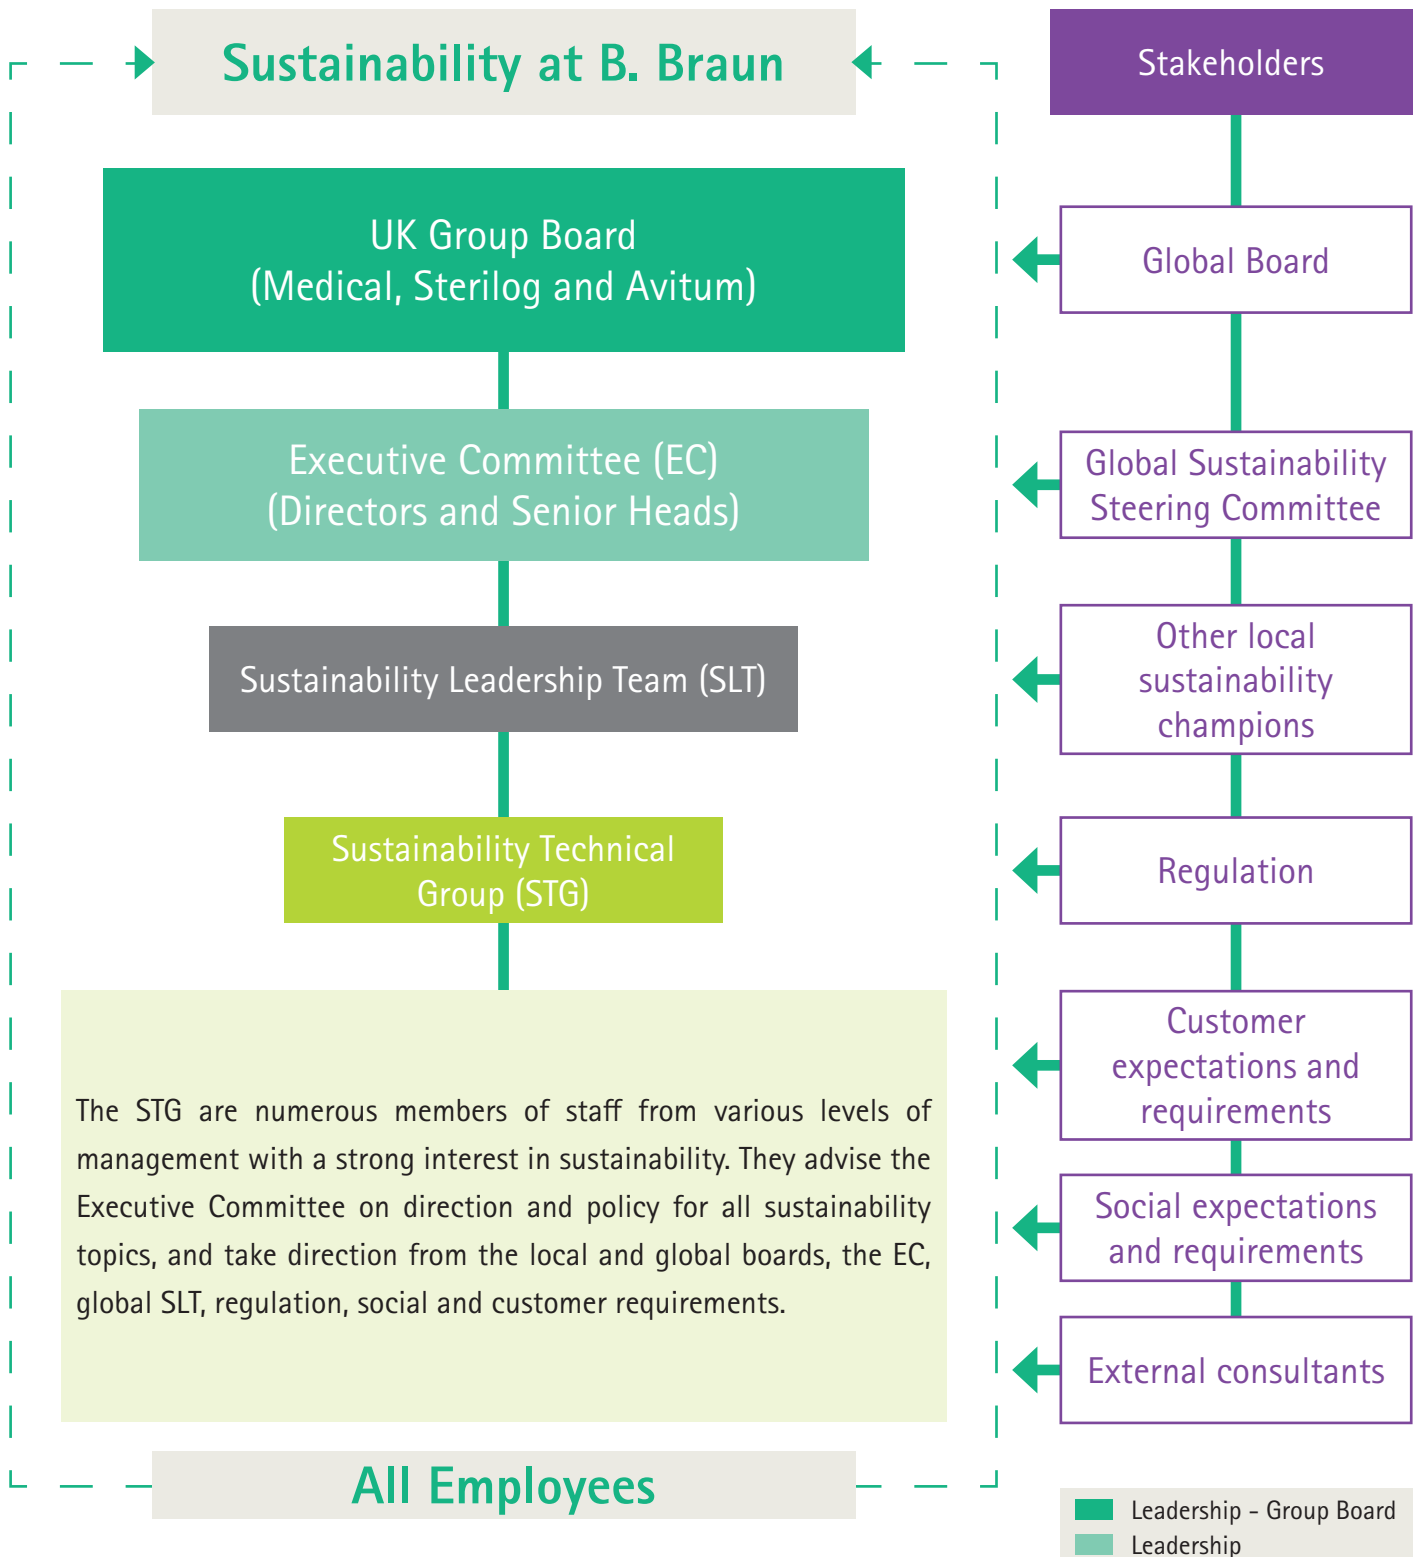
Sustainability at B. Braun

Stakeholders

UK Group Board
(Medical, Sterilog and Avitum)

Global Board

Executive Committee (EC)
(Directors and Senior Heads)

Global Sustainability Steering Committee

Sustainability Leadership Team (SLT)

Other local sustainability champions

Sustainability Technical Group (STG)

Regulation

Customer expectations and requirements

The STG are numerous members of staff from various levels of management with a strong interest in sustainability. They advise the Executive Committee on direction and policy for all sustainability topics, and take direction from the local and global boards, the EC, global SLT, regulation, social and customer requirements.

Social expectations and requirements

External consultants

All Employees

Leadership – Group Board
Leadership